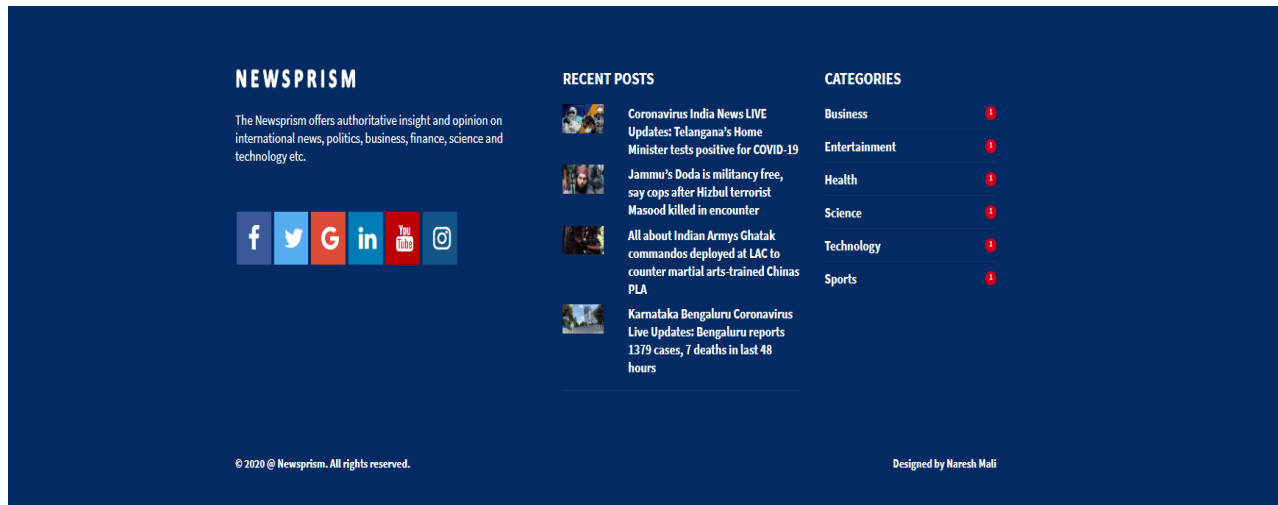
NEWSPRISM

The Newsprism offers authoritative insight and opinion on international news, politics, business, finance, science and technology etc.

f G in You Tube

RECENT POSTS

Coronavirus India News LIVE Updates: Telangana's Home Minister tests positive for COVID-19

Jammu's Doda is militancy free, say cops after Hizbul terrorist Masood killed in encounter

All about Indian Armys Ghatak commandos deployed at LAC to counter martial arts-trained Chinas PLA

Karnataka Bengaluru Coronavirus Live Updates: Bengaluru reports 1379 cases, 7 deaths in last 48 hours

CATEGORIES

Business 1

Entertainment 1

Health 1

Science 1

Technology 1

Sports 1

© 2020 @ Newsprism. All rights reserved.

Designed by Naresh Mali